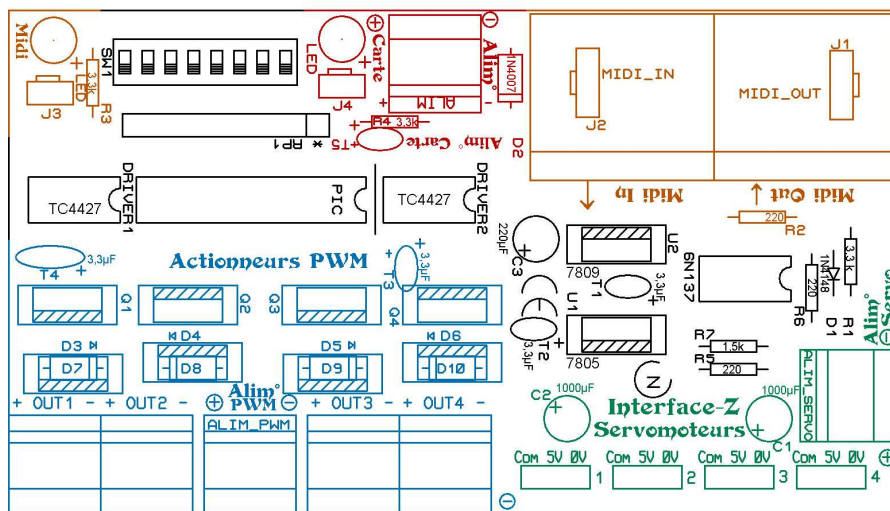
Midi
SW1
LED
3.3k
R3
J3
+
⊕ Carte
LED
J4
ALIM
Alim°
N4007
⊖
+
+
R4 3.3k
AP1 *
+T5
Alim° Carte
D2
MIDI_IN
J2
MIDI_OUT
J1
DRIVER1
TC4427
PIC
TC4427
DRIVER2
Midi In ↓
Midi Out ↑
220
R2
220µF
C3
+
U2
7809
3,3µF
T1
+
6N137
1N4148
D1
3.3k
R1
220
R6
Alim° Servo
3,3µF
T4
+
Actionneurs PWM
3,3µF
T3
+
Q1
Q2
Q3
Q4
D3
D7
D4
D8
D5
D9
D6
D10
+ OUT1 - + OUT2 -
Alim° PWM
⊕ ⊖
+ OUT3 - + OUT4 -
ALIM_PWM
U1
7805
T2
3,3µF
+
R7 1.5k
R5 220
Z
C2 1000µF
+
Interface-Z Servomoteurs
1000µF
C1
+
ALIM_SERVO
Com 5V 0V 1
Com 5V 0V 2
Com 5V 0V 3
Com 5V 0V 4
⊕
⊖